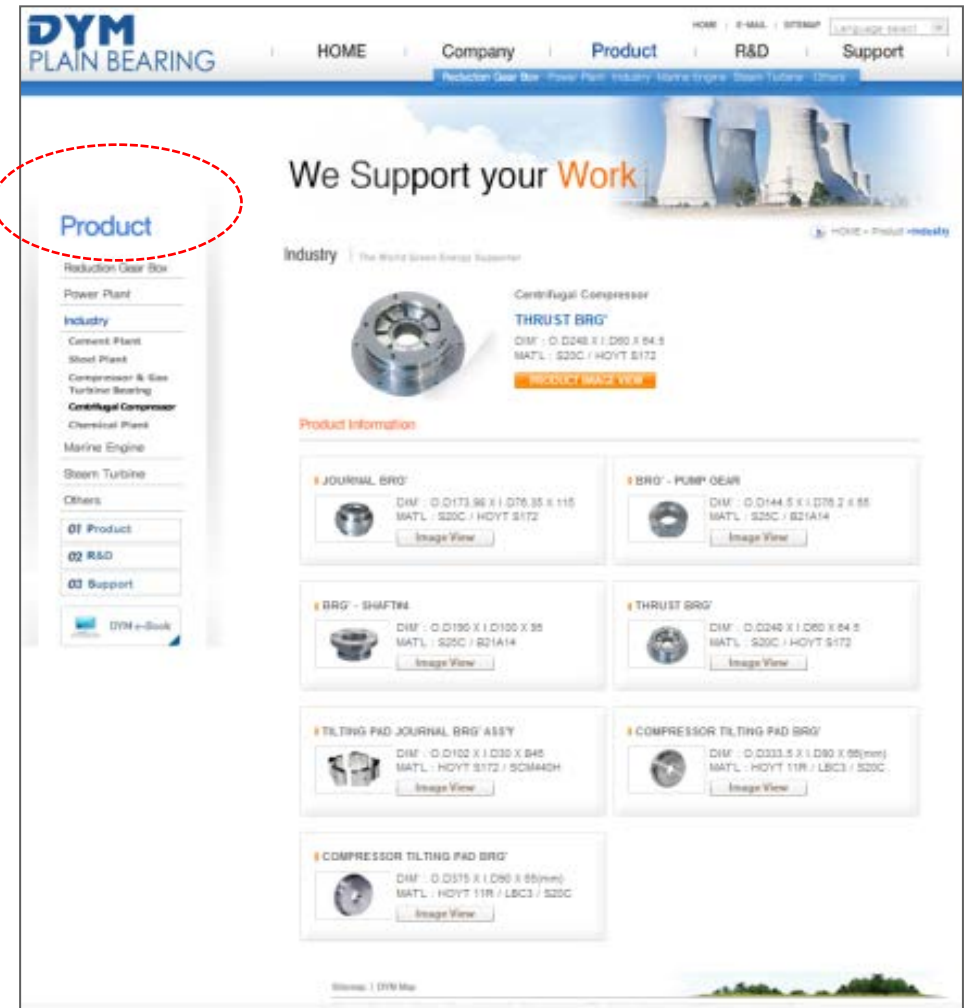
DYM
PLAIN BEARING

HOME | E-MAIL | SITEMAP Language select

HOME Company Product R&D Support

Reduction Gear Box Power Plant Industry Marine Engine Steam Turbine Others

We Support your Work

HOME > Product > Industry

Product

Reduction Gear Box
Power Plant
Industry
Cement Plant
Steel Plant
Compressor & Gas Turbine Bearing
Centrifugal Compressor
Chemical Plant
Marine Engine
Steam Turbine
Others

01 Product
02 R&D
03 Support

DYM e-Book

Industry | The World Green Energy Supporter

Centrifugal Compressor
THRUST BRG'
DIM' : O.D240 X I.D60 X 64.5
MAT'L : S20C / HOYT S172
PRODUCT IMAGE VIEW

Product Information

JOURNAL BRG'
DIM' : O.D173.96 X I.D76.35 X 115
MAT'L : S20C / HOYT S172
Image View

BRG' - PUMP GEAR
DIM' : O.D144.5 X I.D76.2 X 55
MAT'L : S25C / B21A14
Image View

BRG' - SHAFT#4
DIM' : O.D190 X I.D100 X 35
MAT'L : S25C / B21A14
Image View

THRUST BRG'
DIM' : O.D240 X I.D60 X 64.5
MAT'L : S20C / HOYT S172
Image View

TILTING PAD JOURNAL BRG' ASS'Y
DIM' : O.D102 X I.D30 X B45
MAT'L : HOYT S172 / SCM440H
Image View

COMPRESSOR TILTING PAD BRG'
DIM' : O.D333.5 X I.D90 X 66(mm)
MAT'L : HOYT 11R / LBC3 / S20C
Image View

COMPRESSOR TILTING PAD BRG'
DIM' : O.D375 X I.D90 X 66(mm)
MAT'L : HOYT 11R / LBC3 / S20C
Image View

Sitemap | DYM Map